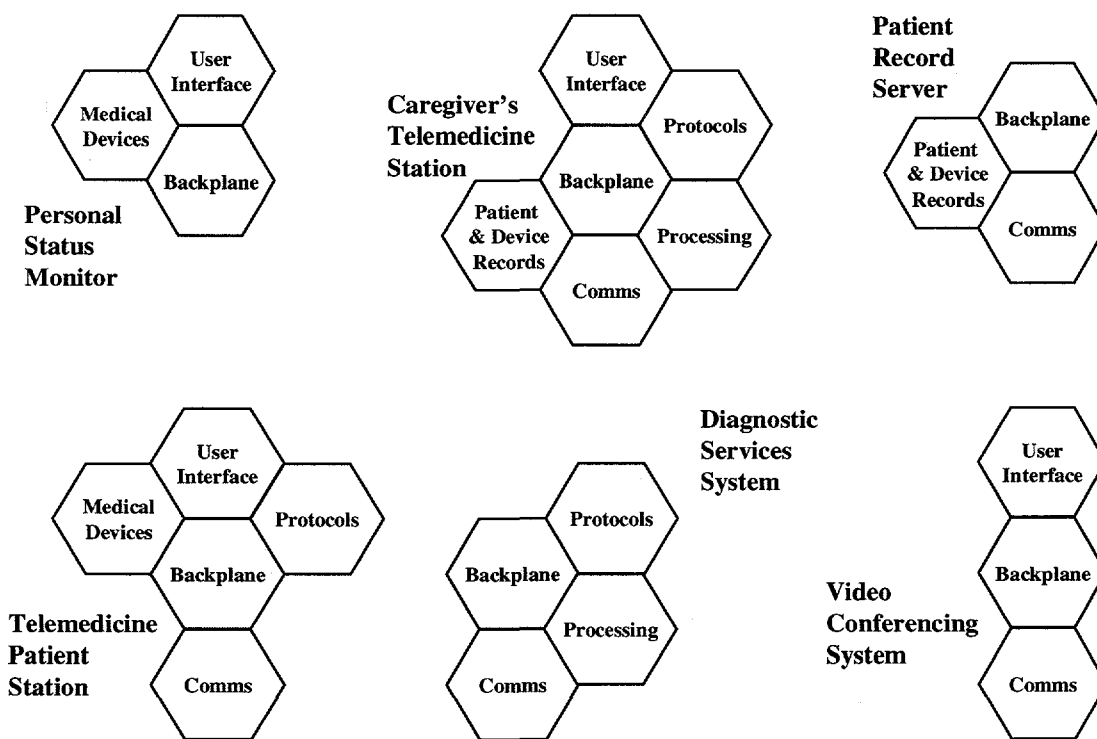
User Interface
Medical Devices
Backplane
Personal Status Monitor

User Interface
Caregiver's Telemedicine Station
Protocols
Backplane
Patient & Device Records
Processing
Comms

Patient Record Server
Backplane
Patient & Device Records
Comms

User Interface
Medical Devices
Protocols
Backplane
Telemedicine Patient Station
Comms

Diagnostic Services System
Protocols
Backplane
Processing
Comms

User Interface
Backplane
Video Conferencing System
Comms